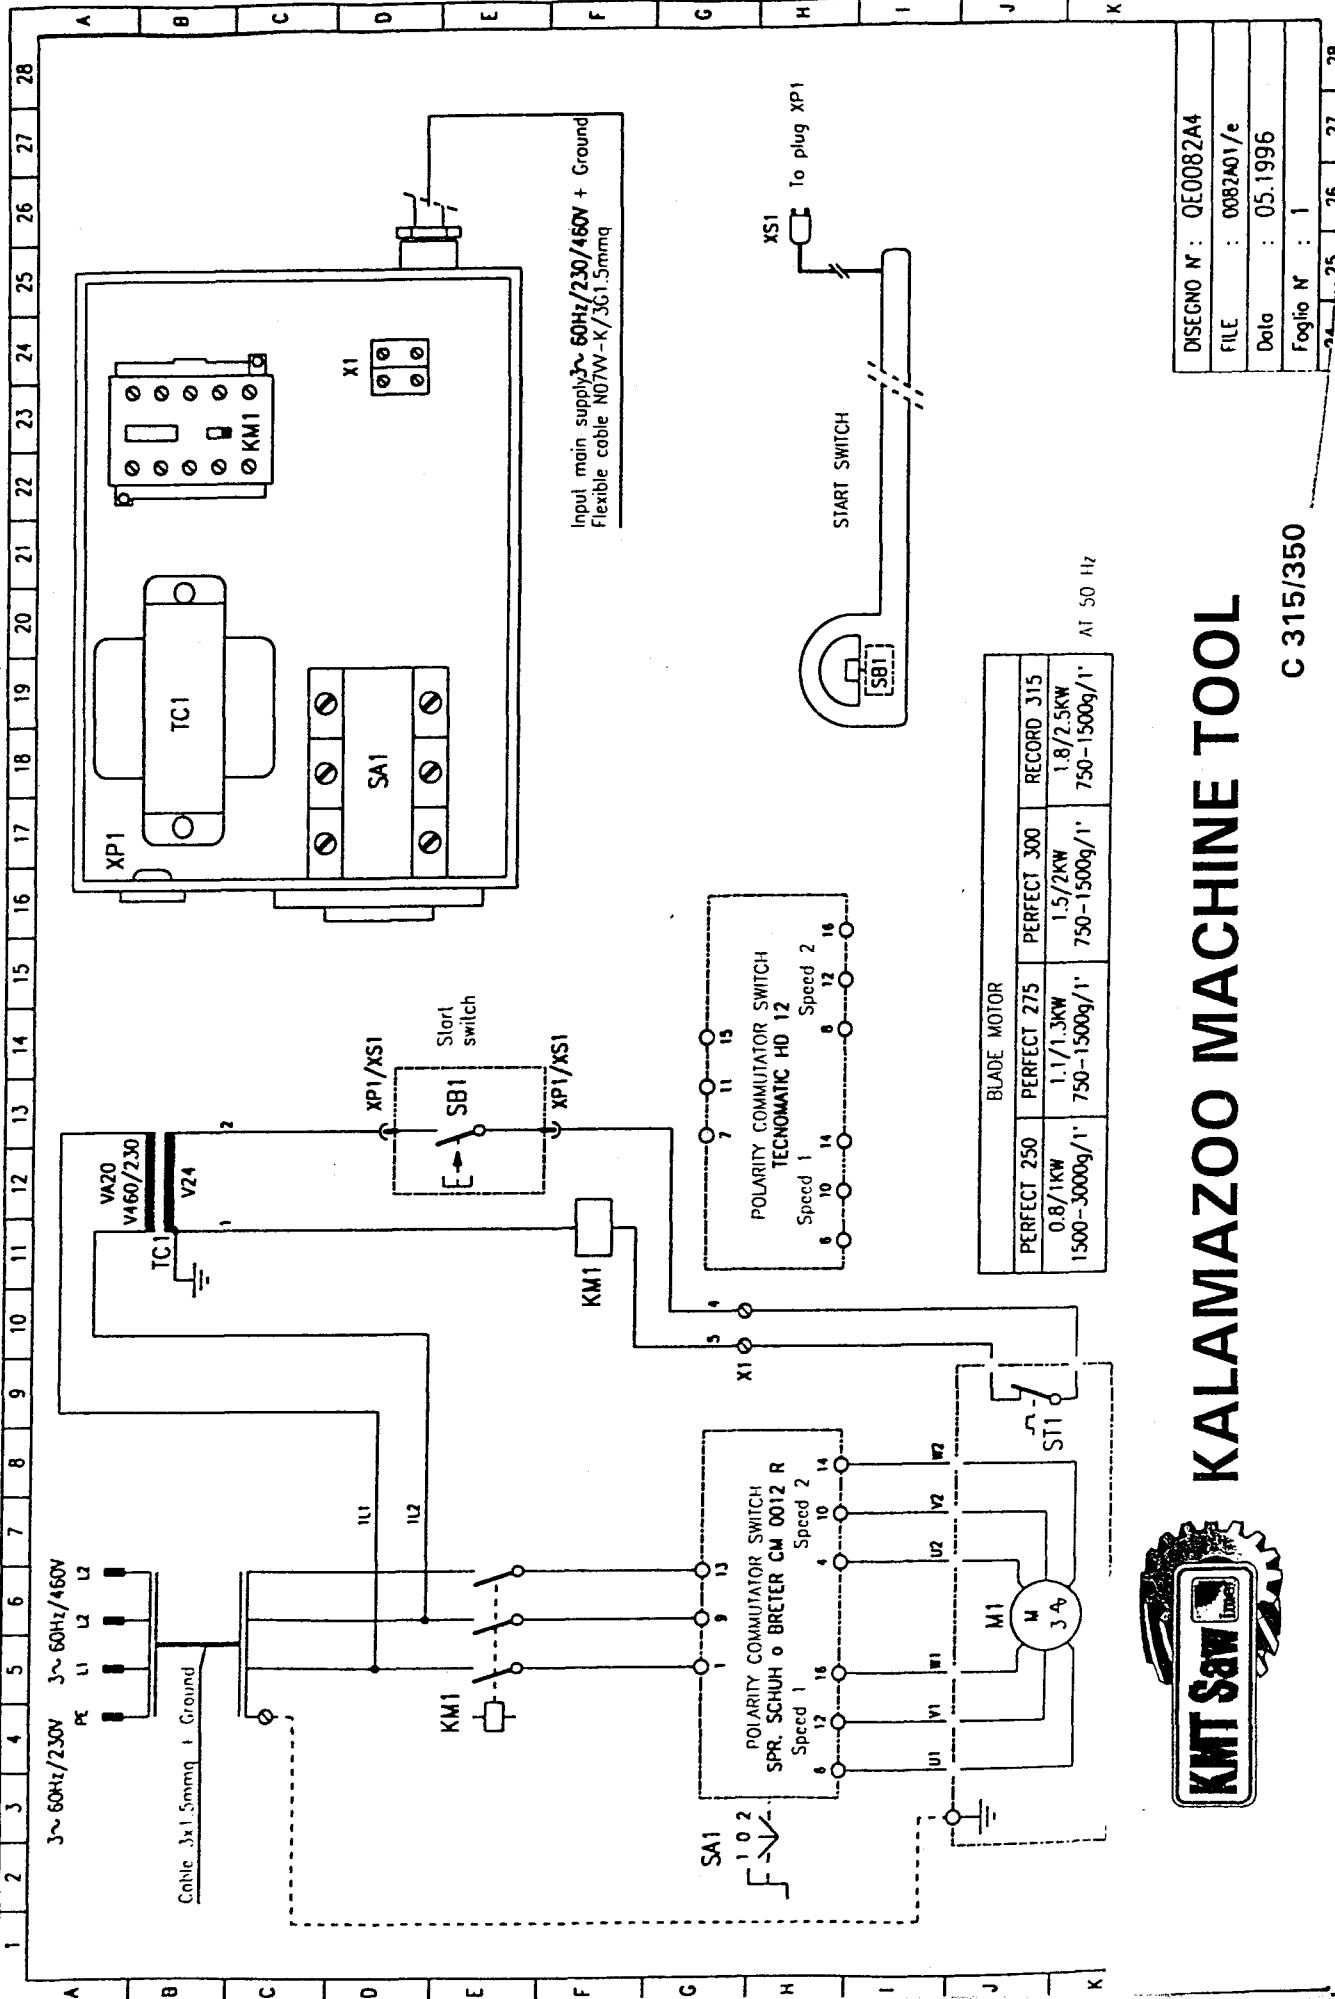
A B C D E F G H I J K

1 2 3 4 5 6 7 8 9 10 11 12 13 14 15 16 17 18 19 20 21 22 23 24 25 26 27 28

3~ 60Hz/230V 3~ 60Hz/460V
PE L1 L2 L3

Cable 3x1.5mmq + Ground

1L1 1L2

KM1

SA1
1 0 2

POLARITY COMMUTATOR SWITCH
SPR. SCHUH o BRETER CM 0012 R
Speed 1 Speed 2
8 12 16 1 9 13 4 10 14

U1 V1 W1 U2 V2 W2

M1
M 3~

ST1

X1
5 4

KM1

TC1
VA20
V460/230
V24
1 2

XP1/XS1
SB1
Start switch
XP1/XS1

POLARITY COMMUTATOR SWITCH
TECNOMATIC HD 12
Speed 1 Speed 2
8 10 14 7 11 15 8 12 16

XP1
TC1
SA1
KM1
X1

Input main supply3~ 60Hz/230/460V + Ground
Flexible cable N07VV-K/3G1.5mmq

XS1
To plug XP1

START SWITCH
SB1

| BLADE MOTOR | | | |
|---|---|---|---|
| PERFECT 250 | PERFECT 275 | PERFECT 300 | RECORD 315 |
| 0.8/1KW | 1.1/1.3KW | 1.5/2KW | 1.8/2.5KW |
| 1500-3000g/1' | 750-1500g/1' | 750-1500g/1' | 750-1500g/1' |

AT 50 Hz

KMT Saw

KALAMAZOO MACHINE TOOL

C 315/350

| DISEGNO N° : | QE0082A4 |
|---|---|
| FILE | : 0082A01/e |
| Data | : 05.1996 |
| Foglio N° | : 1 |